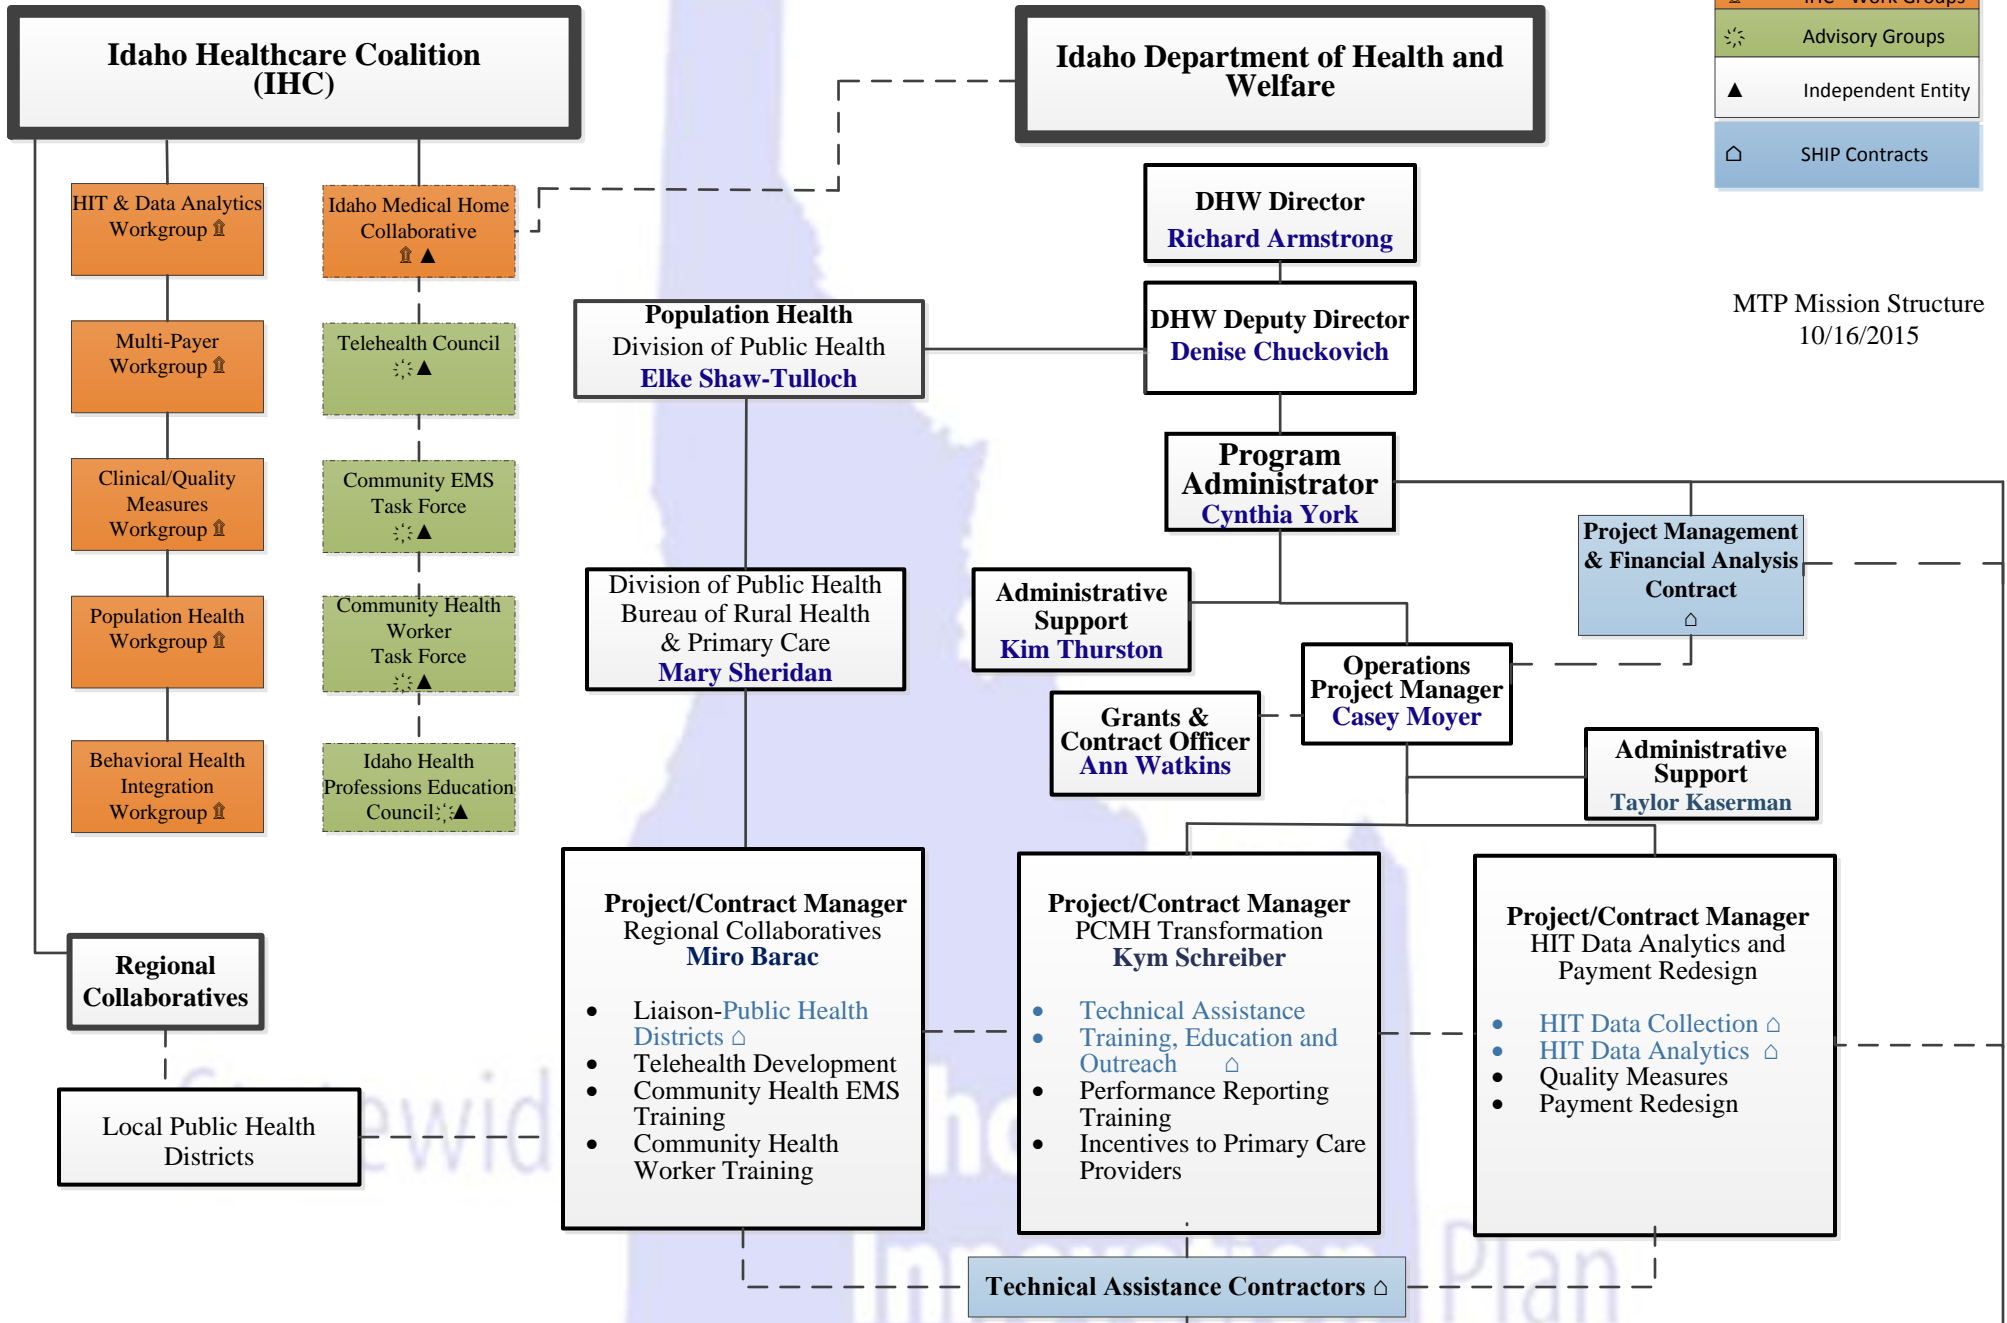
Idaho Healthcare Coalition (IHC)

Idaho Department of Health and Welfare

IHC Work Groups
Advisory Groups
▲ Independent Entity
⌂ SHIP Contracts

HIT & Data Analytics Workgroup

Idaho Medical Home Collaborative ▲

Multi-Payer Workgroup

Telehealth Council ▲

Clinical/Quality Measures Workgroup

Community EMS Task Force ▲

Population Health Workgroup

Community Health Worker Task Force ▲

Behavioral Health Integration Workgroup

Idaho Health Professions Education Council ▲

DHW Director
Richard Armstrong

DHW Deputy Director
Denise Chuckovich

MTP Mission Structure
10/16/2015

Population Health
Division of Public Health
Elke Shaw-Tulloch

Program Administrator
Cynthia York

Project Management & Financial Analysis Contract
⌂

Division of Public Health
Bureau of Rural Health & Primary Care
Mary Sheridan

Administrative Support
Kim Thurston

Operations Project Manager
Casey Moyer

Grants & Contract Officer
Ann Watkins

Administrative Support
Taylor Kaserman

Regional Collaboratives

Local Public Health Districts

Project/Contract Manager
Regional Collaboratives
Miro Barac
• Liaison-Public Health Districts ⌂
• Telehealth Development
• Community Health EMS Training
• Community Health Worker Training

Project/Contract Manager
PCMH Transformation
Kym Schreiber
• Technical Assistance
• Training, Education and Outreach ⌂
• Performance Reporting Training
• Incentives to Primary Care Providers

Project/Contract Manager
HIT Data Analytics and Payment Redesign
• HIT Data Collection ⌂
• HIT Data Analytics ⌂
• Quality Measures
• Payment Redesign

Technical Assistance Contractors ⌂